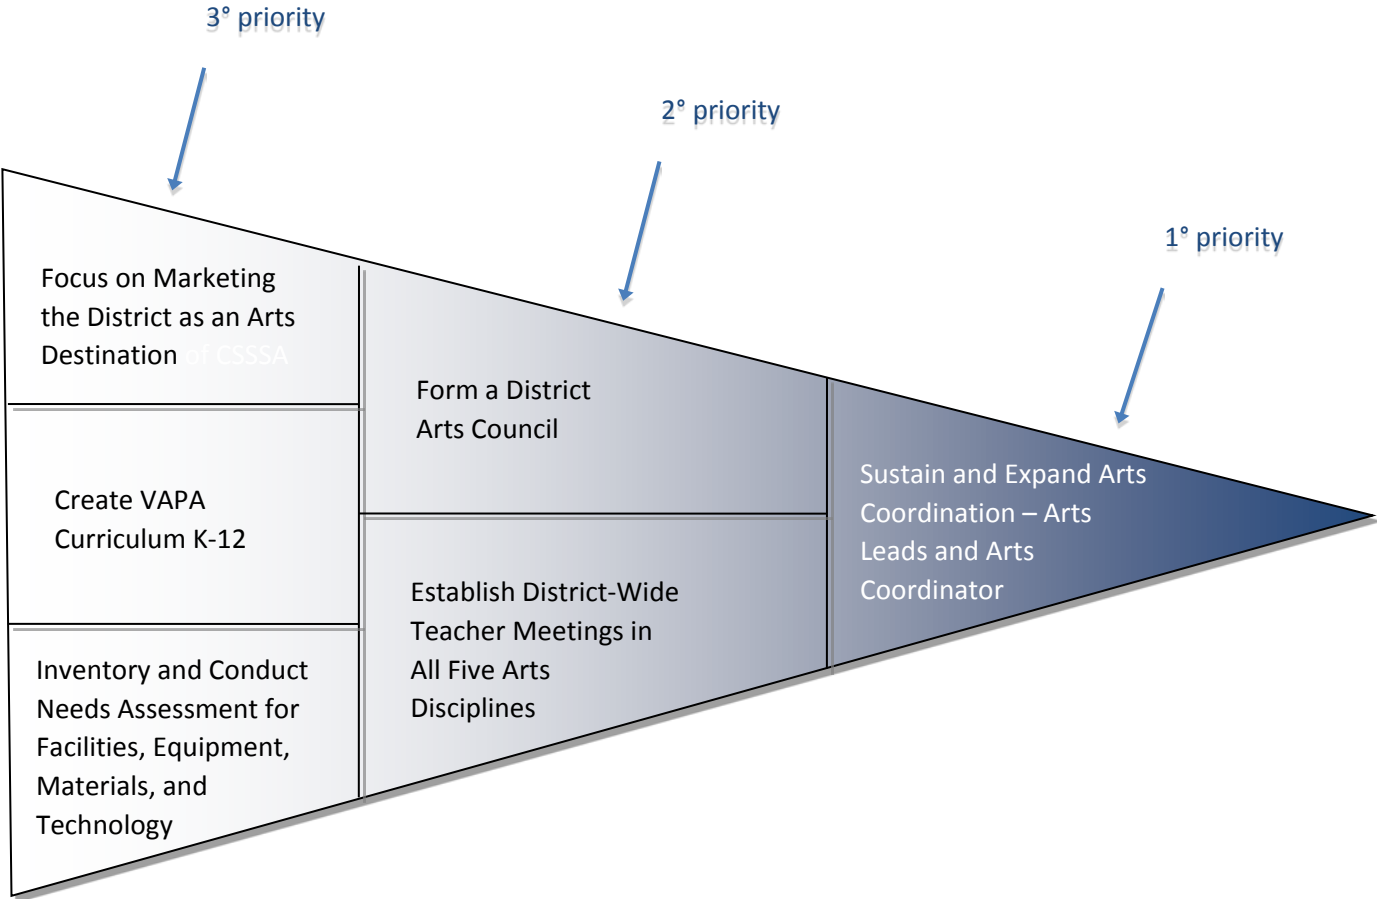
3° priority

2° priority

1° priority

Focus on Marketing the District as an Arts Destination of CSSSA

Create VAPA Curriculum K-12

Inventory and Conduct Needs Assessment for Facilities, Equipment, Materials, and Technology

Form a District Arts Council

Establish District-Wide Teacher Meetings in All Five Arts Disciplines

Sustain and Expand Arts Coordination – Arts Leads and Arts Coordinator